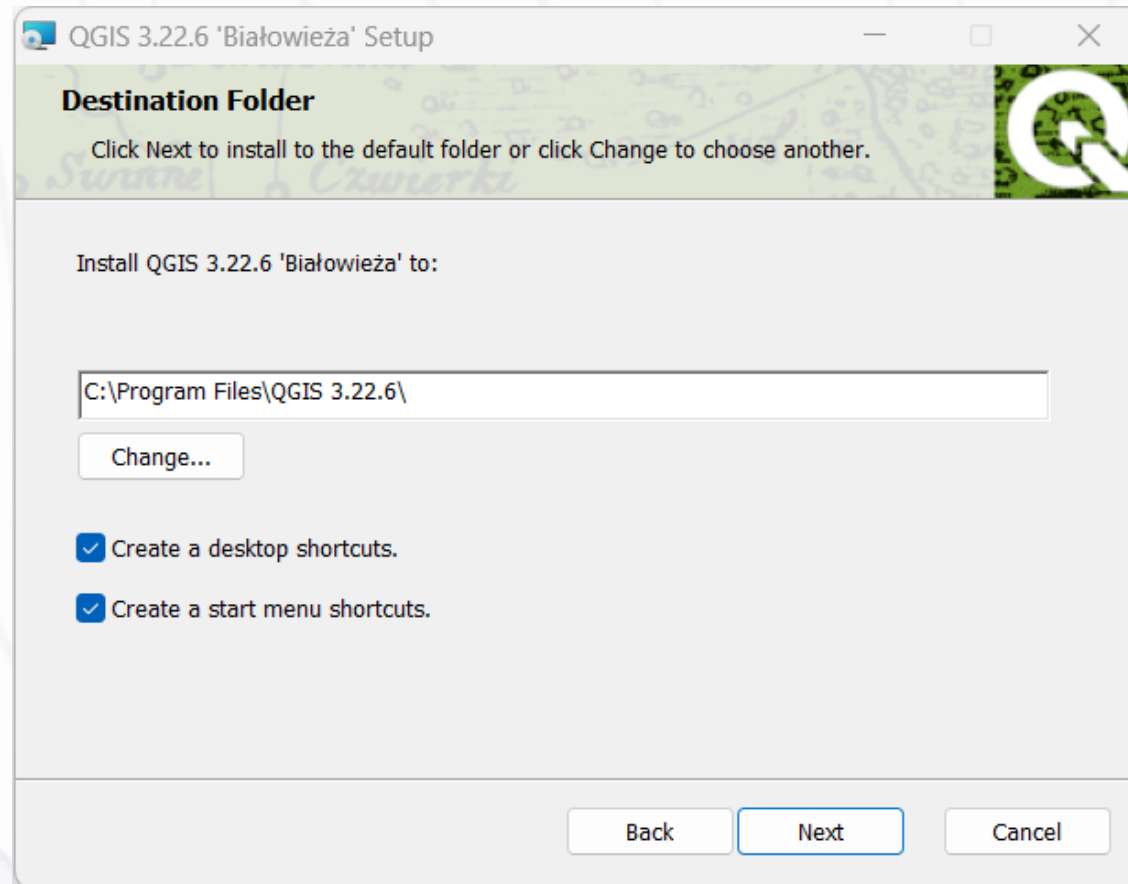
QGIS 3.22.6 'Białowieża' Setup

Destination Folder

Click Next to install to the default folder or click Change to choose another.

Swanne Czwerki

Install QGIS 3.22.6 'Białowieża' to:

C:\Program Files\QGIS 3.22.6\

Change...

Create a desktop shortcuts.

Create a start menu shortcuts.

Back Next Cancel